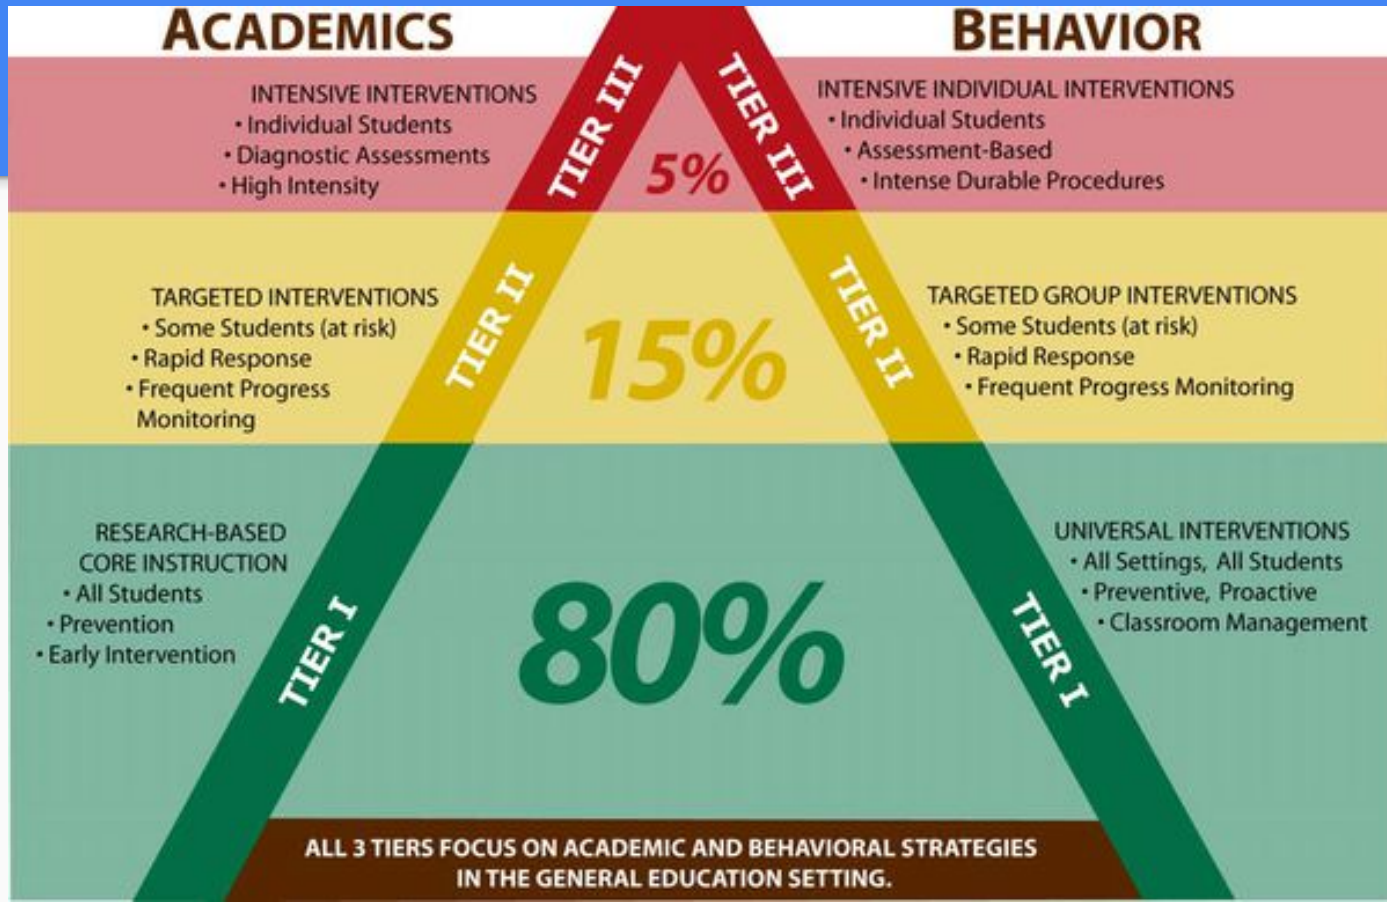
ACADEMICS

BEHAVIOR

INTENSIVE INTERVENTIONS
• Individual Students
• Diagnostic Assessments
• High Intensity

TIER III

5%

TIER III

INTENSIVE INDIVIDUAL INTERVENTIONS
• Individual Students
• Assessment-Based
• Intense Durable Procedures

TARGETED INTERVENTIONS
• Some Students (at risk)
• Rapid Response
• Frequent Progress Monitoring

TIER II

15%

TIER II

TARGETED GROUP INTERVENTIONS
• Some Students (at risk)
• Rapid Response
• Frequent Progress Monitoring

RESEARCH-BASED CORE INSTRUCTION
• All Students
• Prevention
• Early Intervention

TIER I

80%

TIER I

UNIVERSAL INTERVENTIONS
• All Settings, All Students
• Preventive, Proactive
• Classroom Management

ALL 3 TIERS FOCUS ON ACADEMIC AND BEHAVIORAL STRATEGIES IN THE GENERAL EDUCATION SETTING.